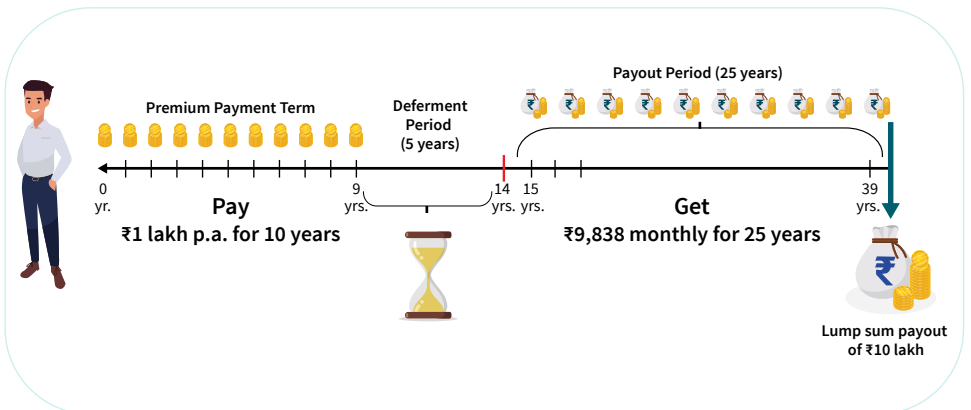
Payout Period (25 years)

Premium Payment Term

Deferment Period (5 years)

0 yr.

9 yrs.

14 yrs.

15 yrs.

39 yrs.

Pay
₹1 lakh p.a. for 10 years

Get
₹9,838 monthly for 25 years

₹

Lump sum payout of ₹10 lakh